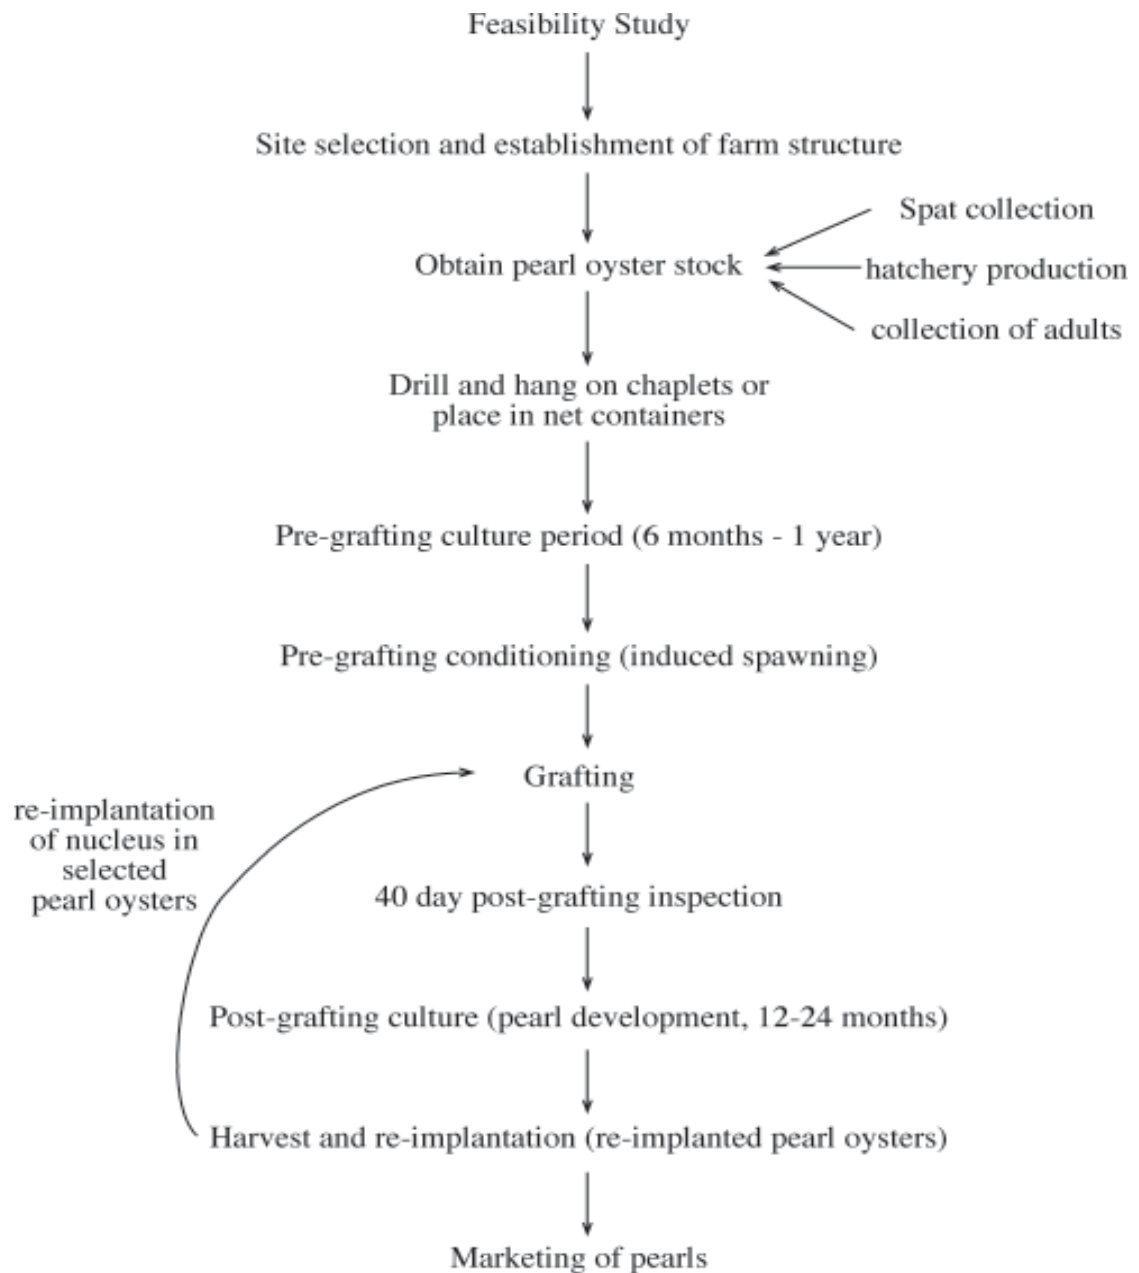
Feasibility Study

Site selection and establishment of farm structure

Spat collection
hatchery production
collection of adults

Obtain pearl oyster stock

Drill and hang on chaplets or place in net containers

Pre-grafting culture period (6 months - 1 year)

Pre-grafting conditioning (induced spawning)

Grafting

re-implantation of nucleus in selected pearl oysters

40 day post-grafting inspection

Post-grafting culture (pearl development, 12-24 months)

Harvest and re-implantation (re-implanted pearl oysters)

Marketing of pearls